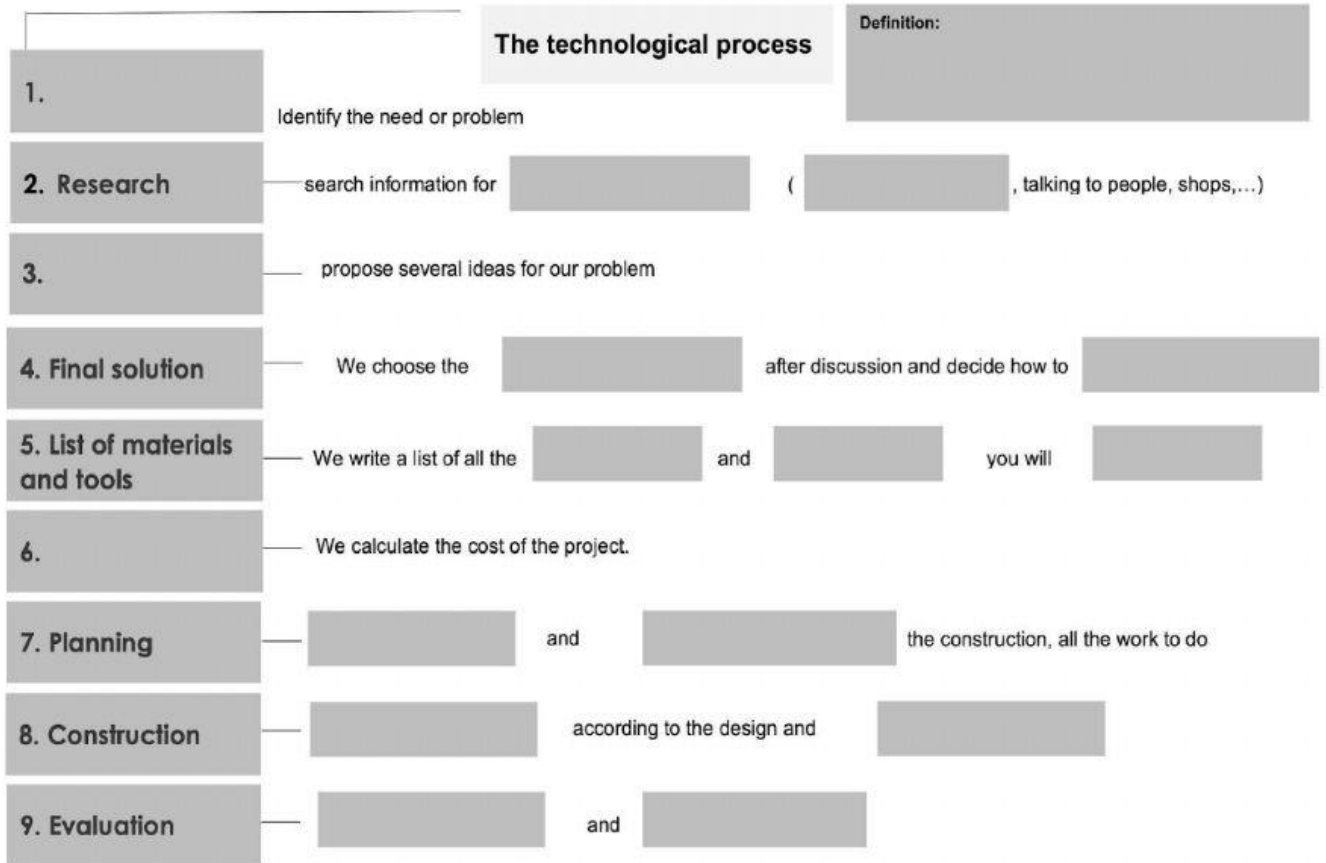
The technological process

Definition:

1.
Identify the need or problem

2. Research
search information for ( , talking to people, shops,…)

3.
propose several ideas for our problem

4. Final solution
We choose the after discussion and decide how to

5. List of materials and tools
We write a list of all the and you will

6.
We calculate the cost of the project.

7. Planning
and the construction, all the work to do

8. Construction
according to the design and

9. Evaluation
and